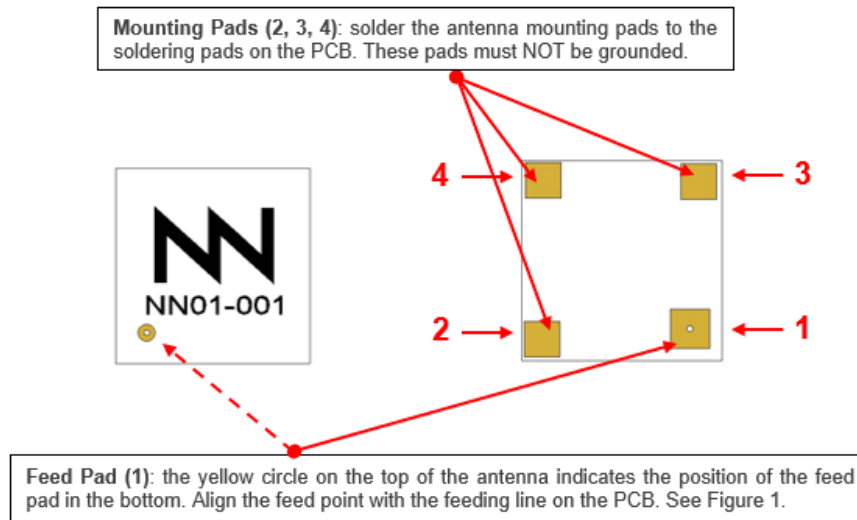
**Mounting Pads (2, 3, 4)**: solder the antenna mounting pads to the soldering pads on the PCB. These pads must NOT be grounded.

4

3

NN

NN01-001

2

1

**Feed Pad (1)**: the yellow circle on the top of the antenna indicates the position of the feed pad in the bottom. Align the feed point with the feeding line on the PCB. See Figure 1.